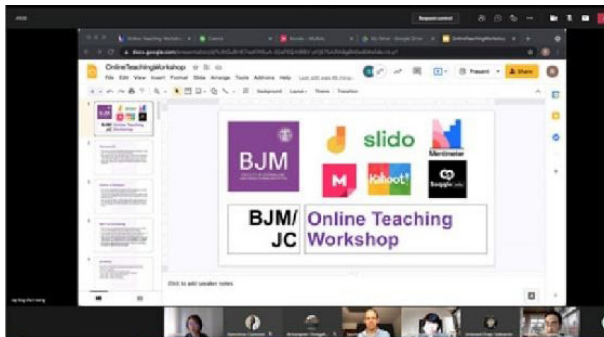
Request control

Online Teaching Worksho

OnlineTeachingWorkshop

File Edit View Insert Format Slide Arrange Tools Add-ons Help

Present

Share

Background Layout Theme Transition

BJM

slido

Mentimeter

Kahoot!

BJM/JC

Online Teaching Workshop

Click to add speaker notes